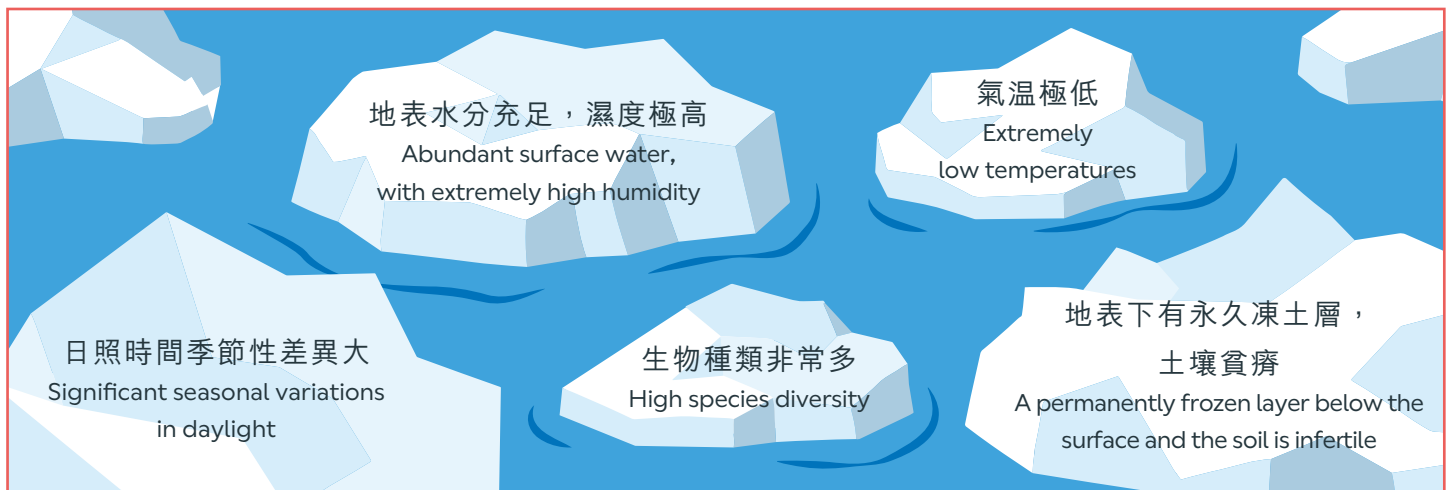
地表水分充足，濕度極高
Abundant surface water, with extremely high humidity

氣溫極低
Extremely low temperatures

日照時間季節性差異大
Significant seasonal variations in daylight

生物種類非常多
High species diversity

地表下有永久凍土層，土壤貧瘠
A permanently frozen layer below the surface and the soil is infertile